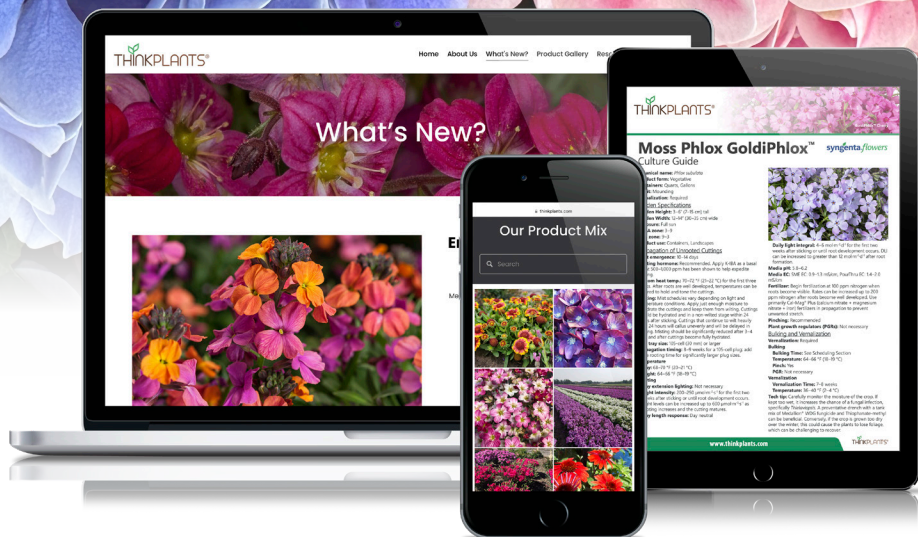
THINKPLANTS®

Home About Us What's New? Product Gallery Res

What's New?

Er

Ma

thinkplants.com

Our Product Mix

Search

THINKPLANTS®

Moss Phlox GoldiPhlox™
Culture Guide

syngenta flowers

Daily Light Integral: 4–6 mol·m⁻²·d⁻¹ for the first two weeks after sticking or until root development occurs. DLI can be increased to greater than 12 mol·m⁻²·d⁻¹ after root formation.

Media pH: 5.8–6.2

Pinching: Recommended

Plant growth regulators (PGRs): Not necessary

Bulking and Vernalization

Vernalization: Required

Bulking

Bulking Time: See Scheduling Section

Pinch: Yes

PGR: Not necessary

Vernalization

Vernalization Time: 7–8 weeks

Propagation of Unrooted Cuttings

www.thinkplants.com

THINKPLANTS